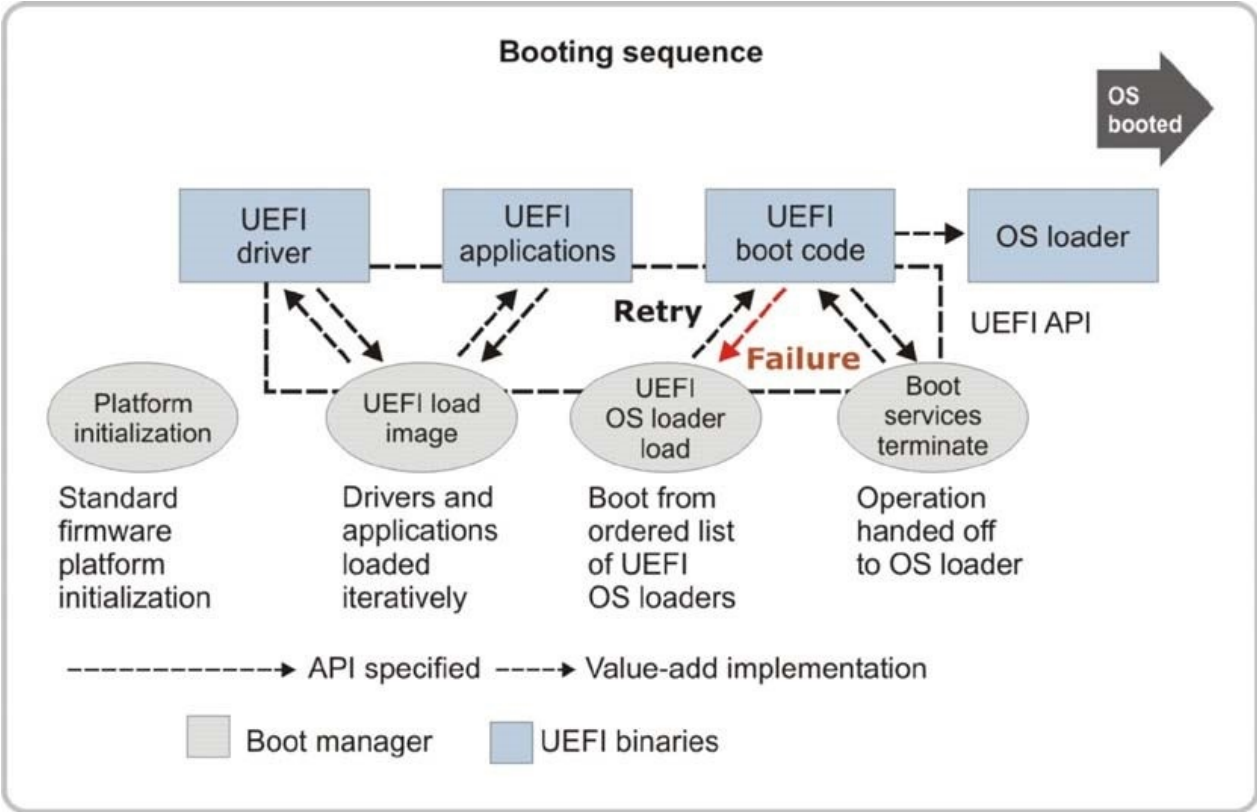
Booting sequence

OS booted

UEFI driver

UEFI applications

UEFI boot code

OS loader

Retry

Failure

UEFI API

Platform initialization

UEFI load image

UEFI OS loader load

Boot services terminate

Standard firmware platform initialization

Drivers and applications loaded iteratively

Boot from ordered list of UEFI OS loaders

Operation handed off to OS loader

API specified

Value-add implementation

Boot manager

UEFI binaries